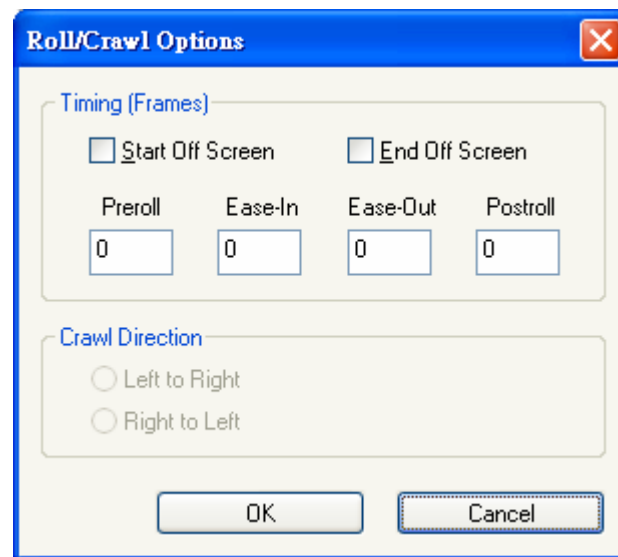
Roll/Crawl Options

Timing (Frames)

Start Off Screen

End Off Screen

| Preroll | Ease-In | Ease-Out | Postroll |
|---|---|---|---|
| 0 | 0 | 0 | 0 |

Crawl Direction

Left to Right

Right to Left

OK

Cancel